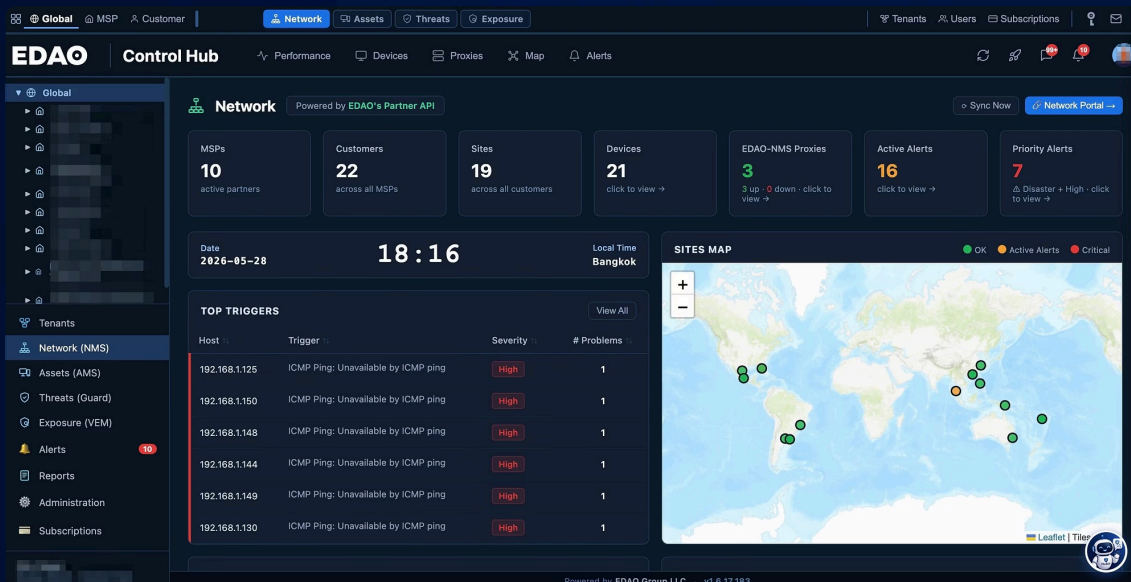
Global MSP Customer Network Assets Threats Exposure Tenants Users Subscriptions

EDAO Control Hub Performance Devices Proxies Map Alerts 99+ 10

Global

Tenants
Network (NMS)
Assets (AMS)
Threats (Guard)
Exposure (VEM)
Alerts 10
Reports
Administration
Subscriptions

Network Powered by EDAO's Partner API

Sync Now Network Portal →

MSPs
10
active partners

Customers
22
across all MSPs

Sites
19
across all customers

Devices
21
click to view →

EDAO-NMS Proxies
3
3 up · 0 down · click to view →

Active Alerts
16
click to view →

Priority Alerts
7
⚠ Disaster + High · click to view →

Date
2026-05-28

18:16

Local Time
Bangkok

SITES MAP
OK Active Alerts Critical

+
−

Leaflet | Tiles

TOP TRIGGERS View All

| Host | Trigger | Severity | # Problems |
|---|---|---|---|
| 192.168.1.125 | ICMP Ping: Unavailable by ICMP ping | High | 1 |
| 192.168.1.150 | ICMP Ping: Unavailable by ICMP ping | High | 1 |
| 192.168.1.148 | ICMP Ping: Unavailable by ICMP ping | High | 1 |
| 192.168.1.144 | ICMP Ping: Unavailable by ICMP ping | High | 1 |
| 192.168.1.149 | ICMP Ping: Unavailable by ICMP ping | High | 1 |
| 192.168.1.130 | ICMP Ping: Unavailable by ICMP ping | High | 1 |

Powered by EDAO Group LLC v1.6.17.183